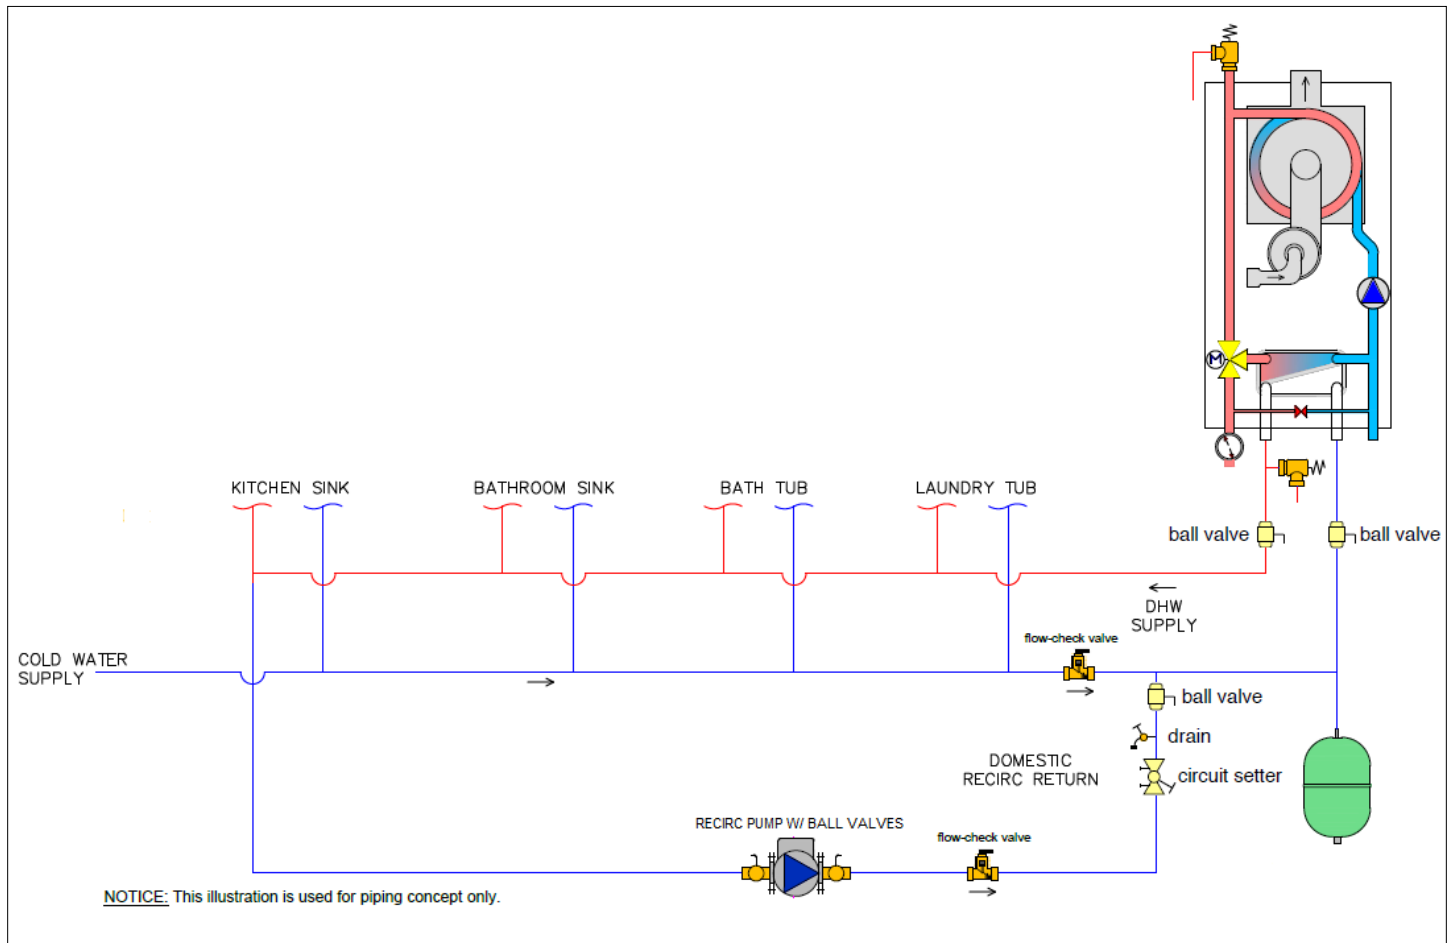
KITCHEN SINK

BATHROOM SINK

BATH TUB

LAUNDRY TUB

ball valve

ball valve

DHW SUPPLY

COLD WATER SUPPLY

flow-check valve

ball valve

drain

DOMESTIC RECIRC RETURN

circuit setter

RECIRC PUMP W/ BALL VALVES

flow-check valve

NOTICE: This illustration is used for piping concept only.